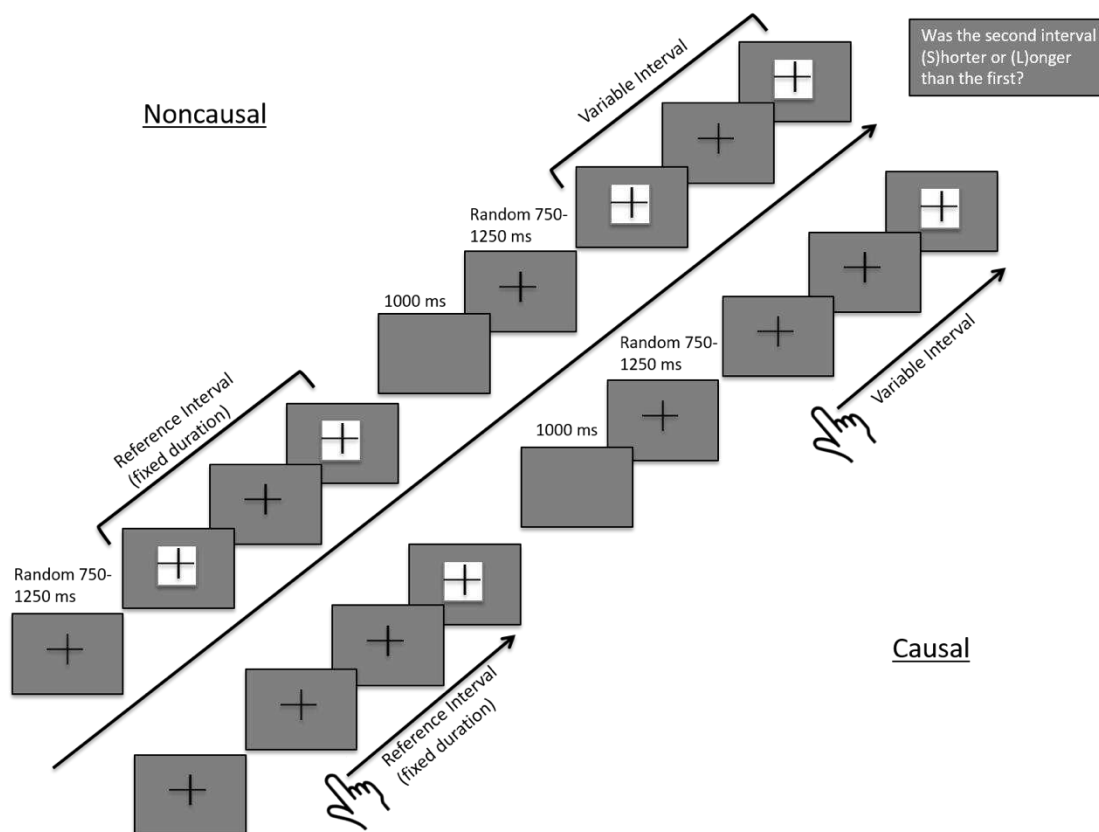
Was the second interval (S)horter or (L)onger than the first?

Noncausal

Variable Interval

Random 750-1250 ms

1000 ms

Reference Interval (fixed duration)

Random 750-1250 ms

Random 750-1250 ms

1000 ms

Variable Interval

Reference Interval (fixed duration)

Causal